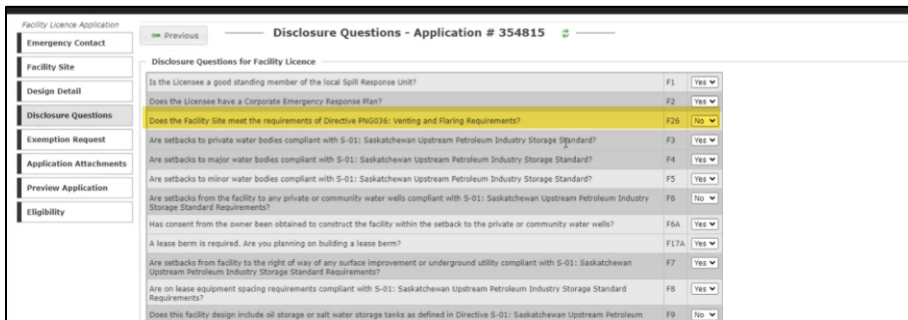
Facility Licence Application

Emergency Contact

Facility Site

Design Detail

Disclosure Questions

Exemption Request

Application Attachments

Preview Application

Eligibility

Previous

Disclosure Questions - Application # 354815

Disclosure Questions for Facility Licence

| | | |
|---|---|---|
| Is the Licensee a good standing member of the local Spill Response Unit? | F1 | Yes |
| Does the Licensee have a Corporate Emergency Response Plan? | F2 | Yes |
| Does the Facility Site meet the requirements of Directive PNG036: Venting and Flaring Requirements? | F26 | No |
| Are setbacks to private water bodies compliant with S-01: Saskatchewan Upstream Petroleum Industry Storage Standard? | F3 | Yes |
| Are setbacks to major water bodies compliant with S-01: Saskatchewan Upstream Petroleum Industry Storage Standard? | F4 | Yes |
| Are setbacks to minor water bodies compliant with S-01: Saskatchewan Upstream Petroleum Industry Storage Standard? | F5 | Yes |
| Are setbacks from the facility to any private or community water wells compliant with S-01: Saskatchewan Upstream Petroleum Industry Storage Standard Requirements? | F6 | No |
| Has consent from the owner been obtained to construct the facility within the setback to the private or community water wells? | F6A | Yes |
| A lease berm is required. Are you planning on building a lease berm? | F17A | Yes |
| Are setbacks from facility to the right of way of any surface improvement or underground utility compliant with S-01: Saskatchewan Upstream Petroleum Industry Storage Standard Requirements? | F7 | Yes |
| Are on lease equipment spacing requirements compliant with S-01: Saskatchewan Upstream Petroleum Industry Storage Standard Requirements? | F8 | Yes |
| Does this facility design include oil storage or salt water storage tanks as defined in Directive S-01: Saskatchewan Upstream Petroleum | F9 | No |